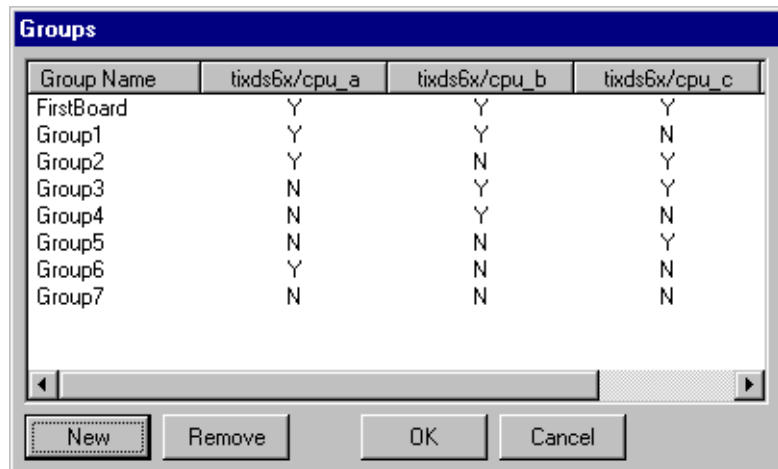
Groups

| Group Name | tixds6x/cpu_a | tixds6x/cpu_b | tixds6x/cpu_c |
|---|---|---|---|
| FirstBoard | Y | Y | Y |
| Group1 | Y | Y | N |
| Group2 | Y | N | Y |
| Group3 | N | Y | Y |
| Group4 | N | Y | N |
| Group5 | N | N | Y |
| Group6 | Y | N | N |
| Group7 | N | N | N |

New Remove OK Cancel